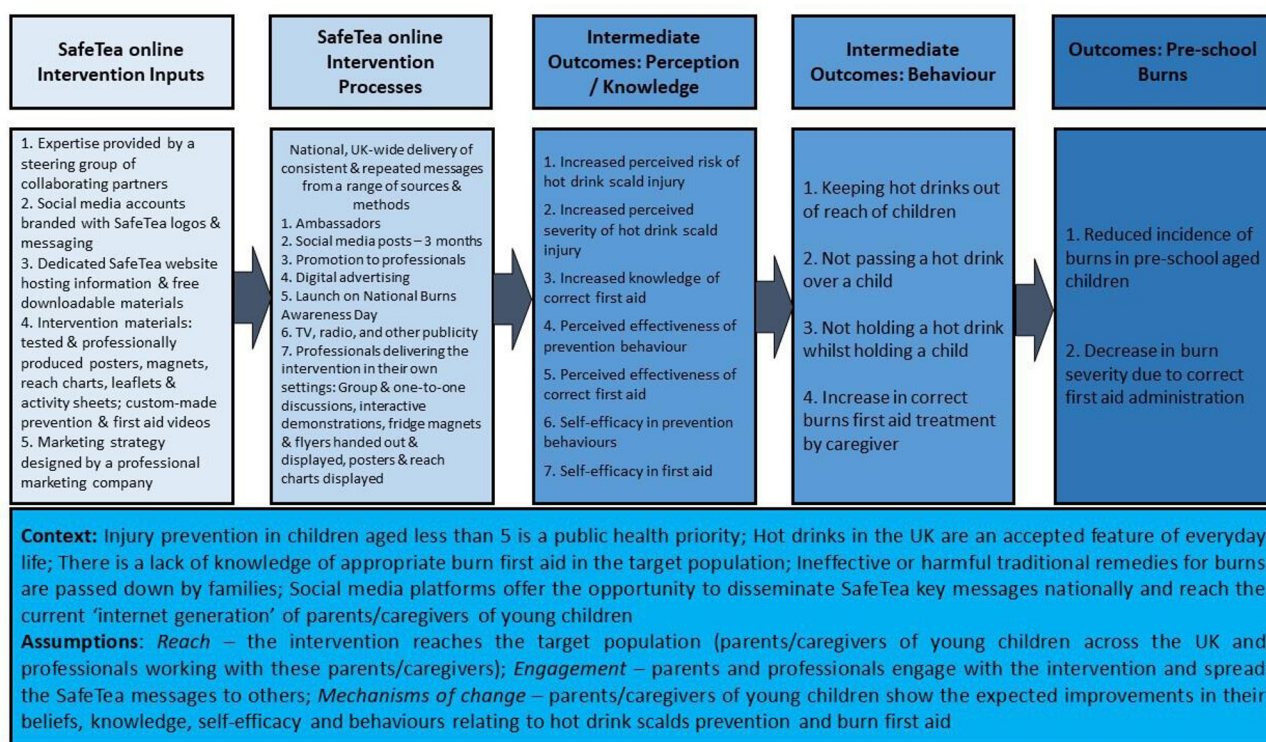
SafeTea online Intervention Inputs

SafeTea online Intervention Processes

Intermediate Outcomes: Perception / Knowledge

Intermediate Outcomes: Behaviour

Outcomes: Pre-school Burns

1. Expertise provided by a steering group of collaborating partners
2. Social media accounts branded with SafeTea logos & messaging
3. Dedicated SafeTea website hosting information & free downloadable materials
4. Intervention materials: tested & professionally produced posters, magnets, reach charts, leaflets & activity sheets; custom-made prevention & first aid videos
5. Marketing strategy designed by a professional marketing company

National, UK-wide delivery of consistent & repeated messages from a range of sources & methods
1. Ambassadors
2. Social media posts – 3 months
3. Promotion to professionals
4. Digital advertising
5. Launch on National Burns Awareness Day
6. TV, radio, and other publicity
7. Professionals delivering the intervention in their own settings: Group & one-to-one discussions, interactive demonstrations, fridge magnets & flyers handed out & displayed, posters & reach charts displayed

1. Increased perceived risk of hot drink scald injury
2. Increased perceived severity of hot drink scald injury
3. Increased knowledge of correct first aid
4. Perceived effectiveness of prevention behaviour
5. Perceived effectiveness of correct first aid
6. Self-efficacy in prevention behaviours
7. Self-efficacy in first aid

1. Keeping hot drinks out of reach of children

2. Not passing a hot drink over a child

3. Not holding a hot drink whilst holding a child

4. Increase in correct burns first aid treatment by caregiver

1. Reduced incidence of burns in pre-school aged children

2. Decrease in burn severity due to correct first aid administration

Context: Injury prevention in children aged less than 5 is a public health priority; Hot drinks in the UK are an accepted feature of everyday life; There is a lack of knowledge of appropriate burn first aid in the target population; Ineffective or harmful traditional remedies for burns are passed down by families; Social media platforms offer the opportunity to disseminate SafeTea key messages nationally and reach the current 'internet generation' of parents/caregivers of young children

Assumptions: Reach – the intervention reaches the target population (parents/caregivers of young children across the UK and professionals working with these parents/caregivers); Engagement – parents and professionals engage with the intervention and spread the SafeTea messages to others; Mechanisms of change – parents/caregivers of young children show the expected improvements in their beliefs, knowledge, self-efficacy and behaviours relating to hot drink scalds prevention and burn first aid